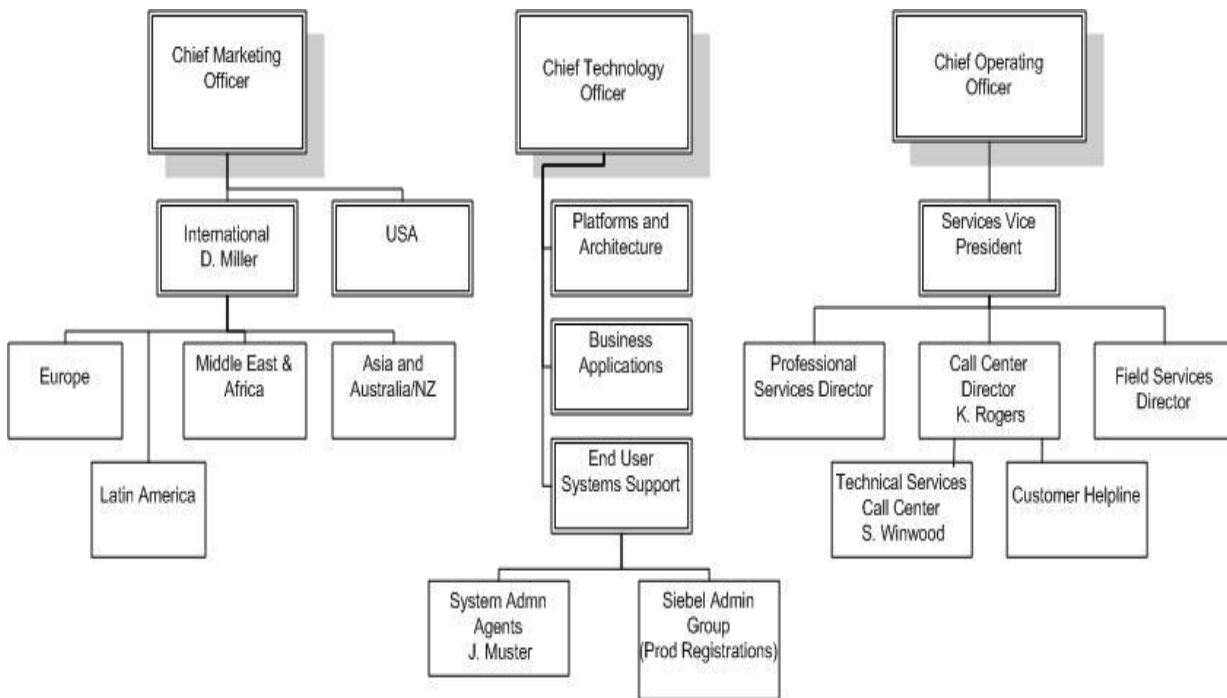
Chief Marketing Officer

International D. Miller

USA

Europe

Latin America

Middle East & Africa

Asia and Australia/NZ

Chief Technology Officer

Platforms and Architecture

Business Applications

End User Systems Support

System Admn Agents J. Muster

Siebel Admin Group (Prod Registrations)

Chief Operating Officer

Services Vice President

Professional Services Director

Call Center Director K. Rogers

Field Services Director

Technical Services Call Center S. Winwood

Customer Helpline